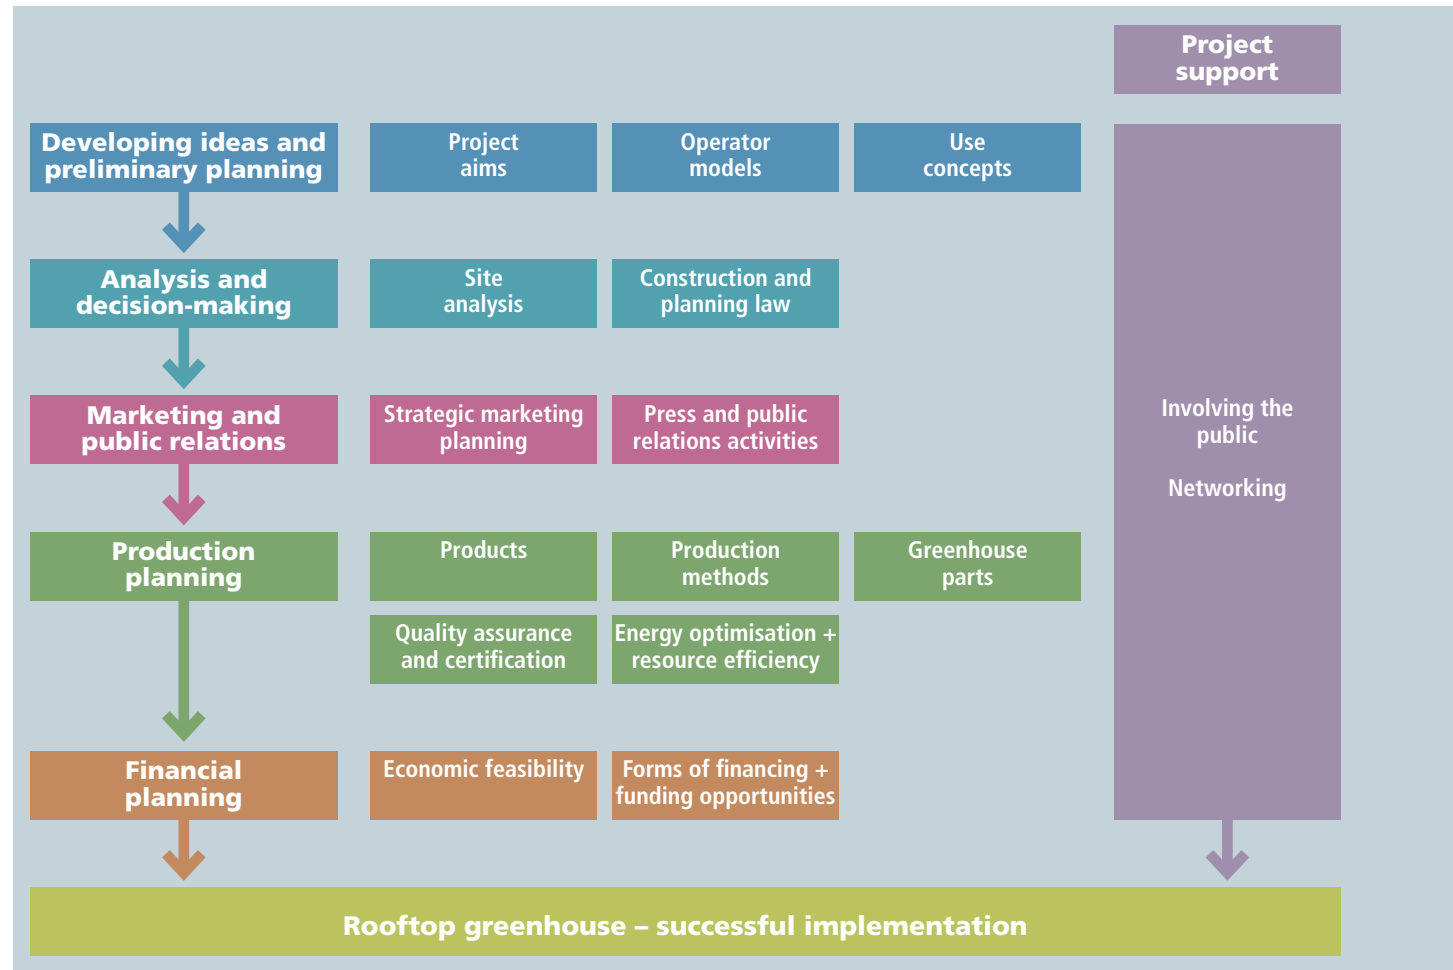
Project support

Developing ideas and preliminary planning

Project aims

Operator models

Use concepts

Analysis and decision-making

Site analysis

Construction and planning law

Marketing and public relations

Strategic marketing planning

Press and public relations activities

Production planning

Products

Production methods

Greenhouse parts

Quality assurance and certification

Energy optimisation + resource efficiency

Financial planning

Economic feasibility

Forms of financing + funding opportunities

Involving the public

Networking

Rooftop greenhouse – successful implementation